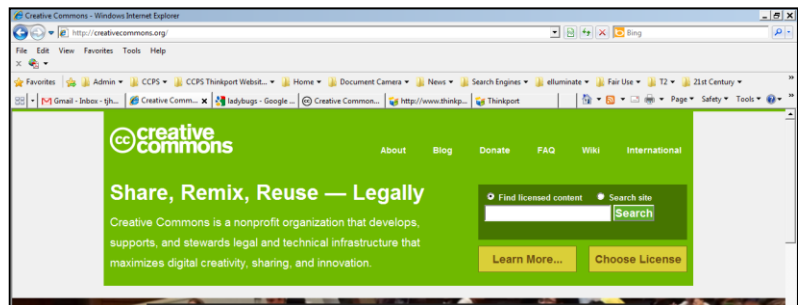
Creative Commons - Windows Internet Explorer

http://creativecommons.org/

Bing

File Edit View Favorites Tools Help

Favorites | Admin ▾ | CCPS ▾ | CCPS Thinkport Websit... ▾ | Home ▾ | Document Camera ▾ | News ▾ | Search Engines ▾ | elluminate ▾ | Fair Use ▾ | T2 ▾ | 21st Century ▾

Gmail - Inbox - tjh... | Creative Comm... | ladybugs - Google ... | Creative Common... | http://www.thinkp... | Thinkport

Page ▾ Safety ▾ Tools ▾

creative commons

About Blog Donate FAQ Wiki International

Share, Remix, Reuse — Legally

Creative Commons is a nonprofit organization that develops, supports, and stewards legal and technical infrastructure that maximizes digital creativity, sharing, and innovation.

Find licensed content Search site

Search

Learn More...

Choose License